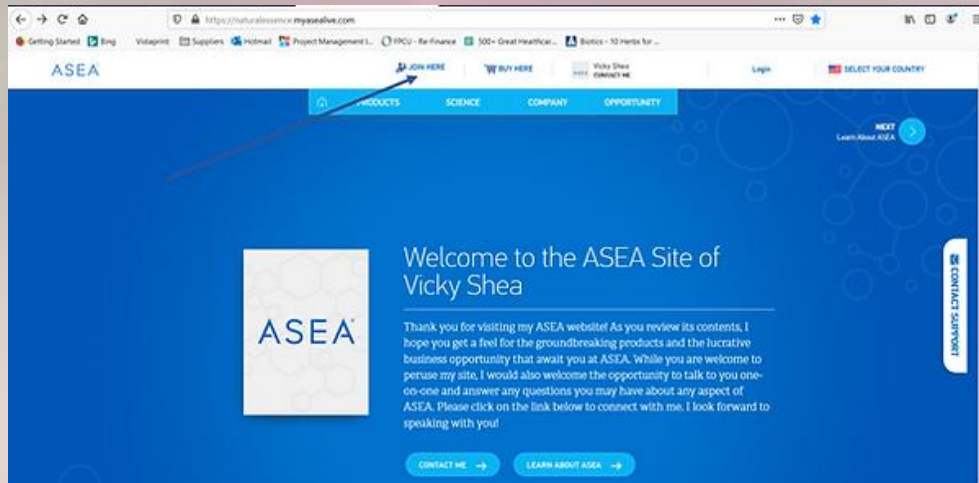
https://naturalessence.myasealive.com

Getting Started Bing Vistaprint Suppliers Hotmail Project Management I... FPCU - Re-Finance 500+ Great Healthcar... Biotics - 10 Herbs for ...

ASEA

JOIN HERE BUY HERE Vicky Shea CONTACT ME Login SELECT YOUR COUNTRY

PRODUCTS SCIENCE COMPANY OPPORTUNITY

NEXT
Learn About ASEA

CONTACT SUPPORT

ASEA

Welcome to the ASEA Site of Vicky Shea

Thank you for visiting my ASEA website! As you review its contents, I hope you get a feel for the groundbreaking products and the lucrative business opportunity that await you at ASEA. While you are welcome to peruse my site, I would also welcome the opportunity to talk to you one-on-one and answer any questions you may have about any aspect of ASEA. Please click on the link below to connect with me. I look forward to speaking with you!

CONTACT ME LEARN ABOUT ASEA